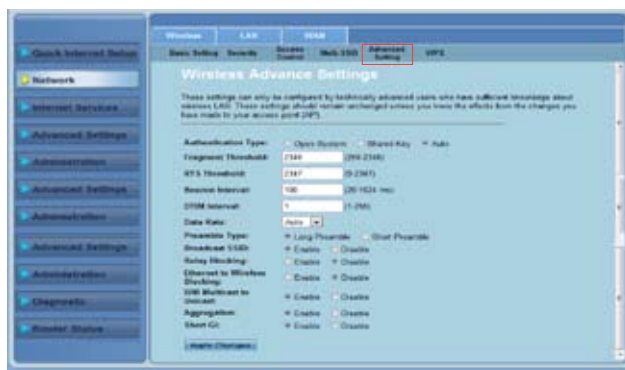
Quick Internet Setup

Network

Internet Services

Advanced Settings

Administration

Advanced Settings

Administration

Advanced Settings

Administration

Diagnostic

Router Status

Wireless LAN WAN

Basic Setting Security Access Control Multi-SSID Advanced Setting WPS

Wireless Advance Settings

These settings can only be configured by technically advanced users who have sufficient knowledge about wireless LAN. These settings should remain unchanged unless you know the effects from the changes you have made to your access point (AP).

| | | |
|---|---|---|
| Authentication Type: | Open System Shared Key Auto | |
| Fragment Threshold: | 2346 | (256-2346) |
| RTS Threshold: | 2347 | (0-2347) |
| Beacon Interval: | 100 | (20-1024 ms) |
| DTIM Interval: | 1 | (1-255) |
| Data Rate: | Auto | |
| Preamble Type: | Long Preamble Short Preamble | |
| Broadcast SSID: | Enable Disable | |
| Relay Blocking: | Enable Disable | |
| Ethernet to Wireless Blocking: | Enable Disable | |
| Wifi Multicast to Unicast: | Enable Disable | |
| Aggregation: | Enable Disable | |
| Short GI: | Enable Disable | |

Apply Changes